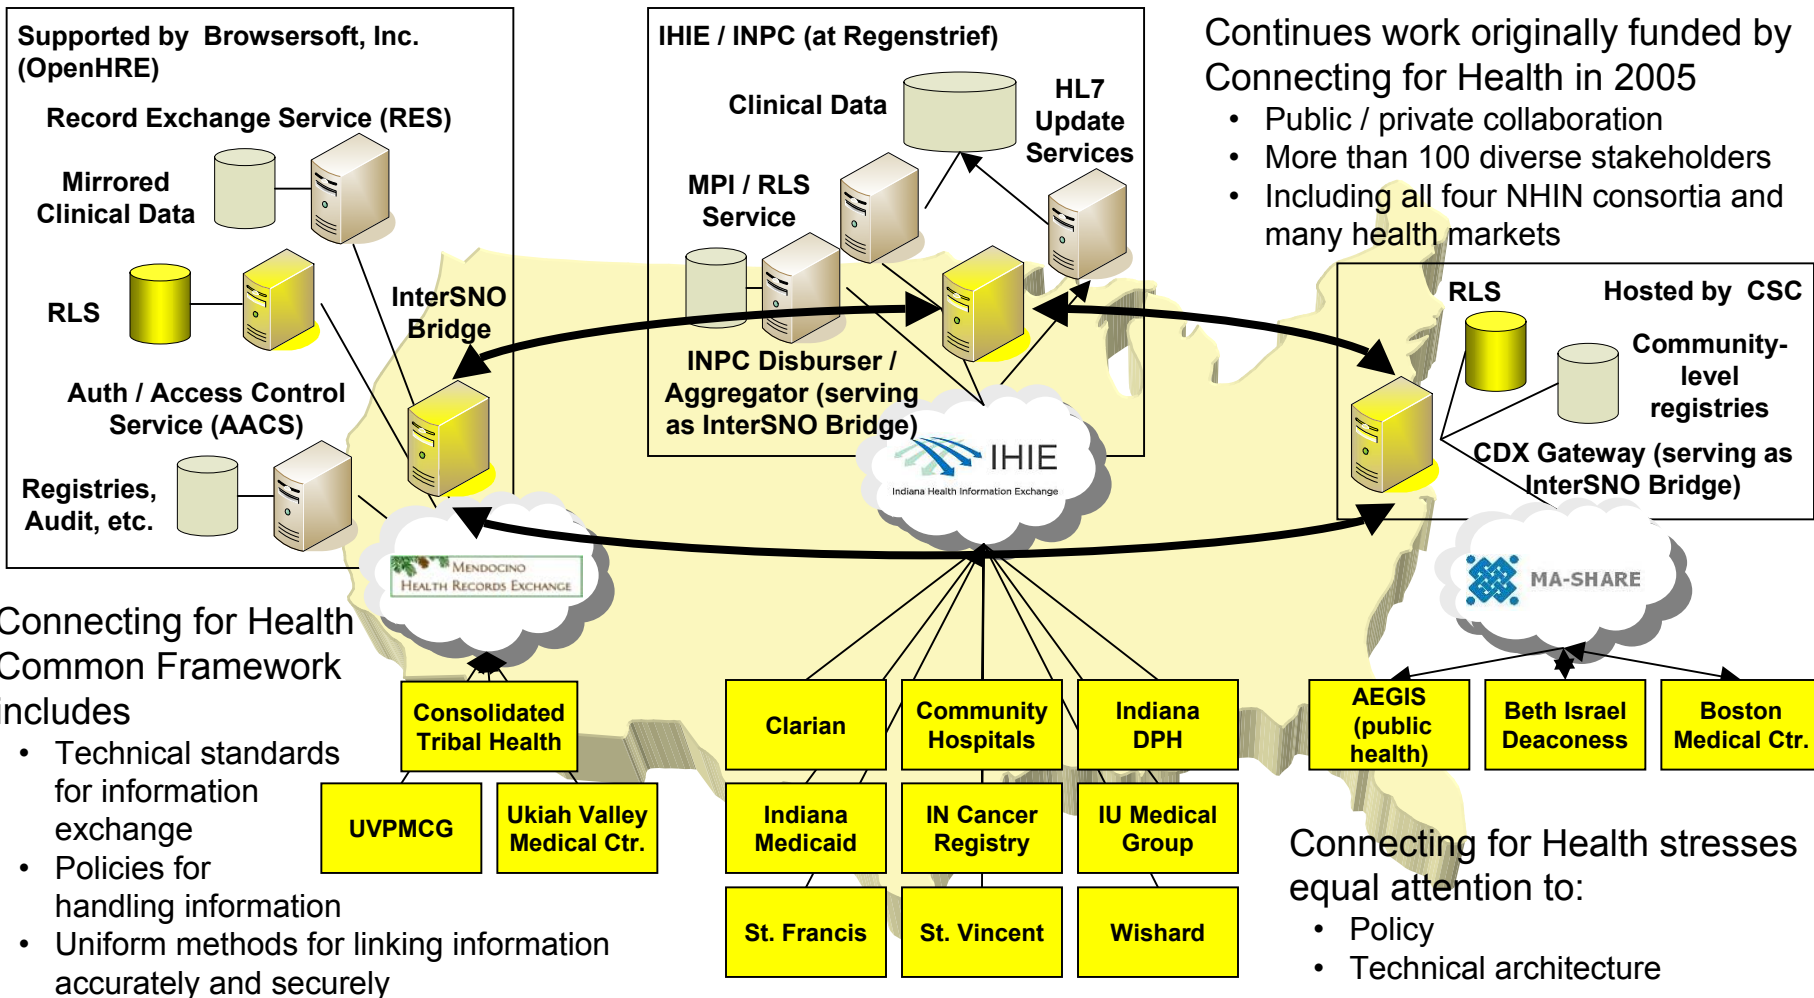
Supported by Browsersoft, Inc. (OpenHRE)

Record Exchange Service (RES)

Mirrored Clinical Data

RLS

Auth / Access Control Service (AACS)

Registries, Audit, etc.

InterSNO Bridge

IHIE / INPC (at Regenstrief)

Clinical Data

HL7 Update Services

MPI / RLS Service

INPC Disburser / Aggregator (serving as InterSNO Bridge)

Continues work originally funded by Connecting for Health in 2005

• Public / private collaboration
• More than 100 diverse stakeholders
• Including all four NHIN consortia and many health markets

RLS

Hosted by CSC

Community-level registries

CDX Gateway (serving as InterSNO Bridge)

IHIE
Indiana Health Information Exchange

Mendocino Health Records Exchange

MA-SHARE

Connecting for Health Common Framework includes

• Technical standards for information exchange
• Policies for handling information
• Uniform methods for linking information accurately and securely

Consolidated Tribal Health

UVPMCG

Ukiah Valley Medical Ctr.

Clarian

Community Hospitals

Indiana DPH

Indiana Medicaid

IN Cancer Registry

IU Medical Group

St. Francis

St. Vincent

Wishard

AEGIS (public health)

Beth Israel Deaconess

Boston Medical Ctr.

Connecting for Health stresses equal attention to:

• Policy
• Technical architecture